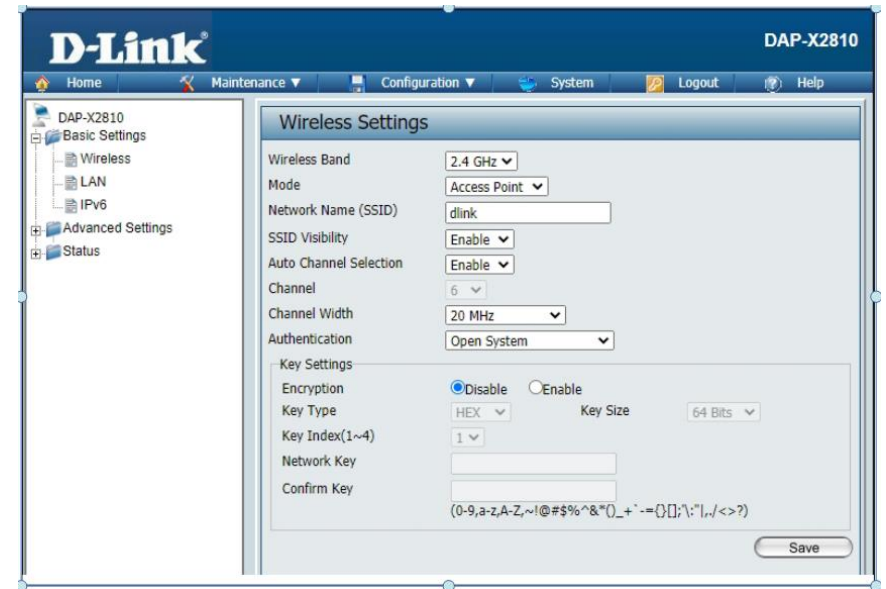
D-Link

DAP-X2810

Home Maintenance ▼ Configuration ▼ System Logout Help

DAP-X2810
Basic Settings
Wireless
LAN
IPv6
Advanced Settings
Status

Wireless Settings

| | |
|---|---|
| Wireless Band | 2.4 GHz |
| Mode | Access Point |
| Network Name (SSID) | dlink |
| SSID Visibility | Enable |
| Auto Channel Selection | Enable |
| Channel | 6 |
| Channel Width | 20 MHz |
| Authentication | Open System |

Key Settings

| | | | |
|---|---|---|---|
| Encryption | Disable Enable | | |
| Key Type | HEX | Key Size | 64 Bits |
| Key Index(1~4) | 1 | | |
| Network Key | | | |
| Confirm Key | | | |

(0-9,a-z,A-Z,~!@#$%^&*()_+`-={}[];'\:"|,./<>?)

Save